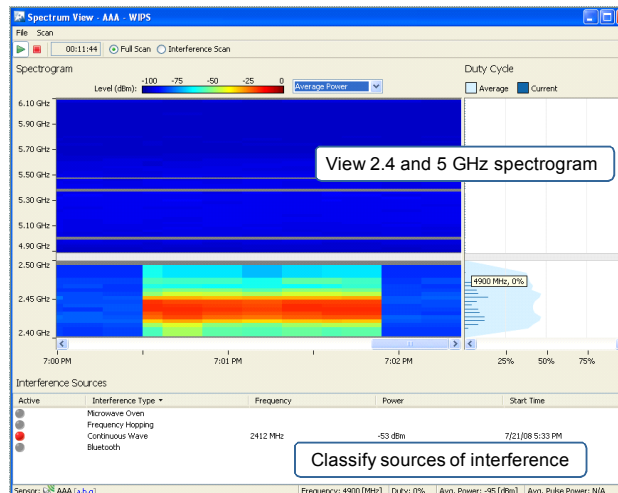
Spectrum View - AAA - WIPS

File Scan

00:11:44 Full Scan Interference Scan

Spectrogram

Level (dBm): -100 -75 -50 -25 0

Average Power

Duty Cycle

Average Current

6.10 GHz
5.90 GHz
5.70 GHz
5.50 GHz
5.30 GHz
5.10 GHz
4.90 GHz
2.50 GHz
2.45 GHz
2.40 GHz

View 2.4 and 5 GHz spectrogram

4900 MHz, 0%

7:00 PM 7:01 PM 7:02 PM

25% 50% 75%

Interference Sources

| Active | Interference Type | Frequency | Power | Start Time |
|---|---|---|---|---|
| | Microwave Oven | | | |
| | Frequency Hopping | | | |
| | Continuous Wave | 2412 MHz | -53 dBm | 7/21/08 5:33 PM |
| | Bluetooth | | | |

Classify sources of interference

Sensor: AAA [a,b,g] Frequency: 4900 [MHz] Duty: 0% Avg. Power: -95 [dBm] Avg. Pulse Power: N/A